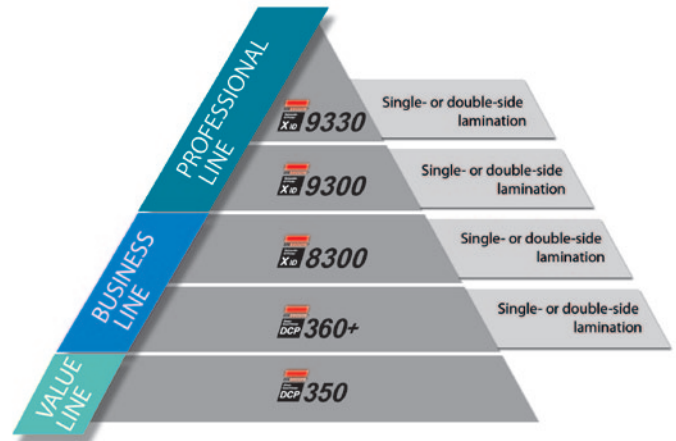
PROFESSIONAL LINE

BUSINESS LINE

VALUE LINE

Xid 9330

Single- or double-side lamination

Xid 9300

Single- or double-side lamination

Xid 8300

Single- or double-side lamination

DCP 360+

Single- or double-side lamination

DCP 350